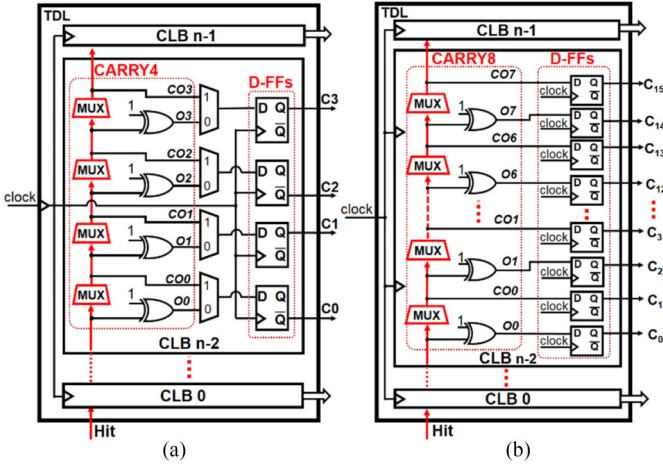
TDL
CLB n-1
CARRY4
D-FFs
MUX
CO3
1
O3
1
0
D Q
$\overline{Q}$
C3
MUX
CO2
O2
1
0
D Q
$\overline{Q}$
C2
clock
MUX
CO1
O1
1
0
D Q
$\overline{Q}$
C1
MUX
CO0
O0
1
0
D Q
$\overline{Q}$
C0
CLB n-2
CLB 0
Hit
(a)

TDL
CLB n-1
CARRY8
D-FFs
CO7
MUX
1
O7
clock
D Q
$\overline{Q}$
C15
CO6
clock
D Q
$\overline{Q}$
C14
MUX
O6
clock
D Q
$\overline{Q}$
C13
clock
D Q
$\overline{Q}$
C12
clock
CO1
MUX
clock
D Q
$\overline{Q}$
C3
1
O1
clock
D Q
$\overline{Q}$
C2
CO0
clock
D Q
$\overline{Q}$
C1
MUX
O0
clock
D Q
$\overline{Q}$
C0
CLB n-2
CLB 0
Hit
(b)